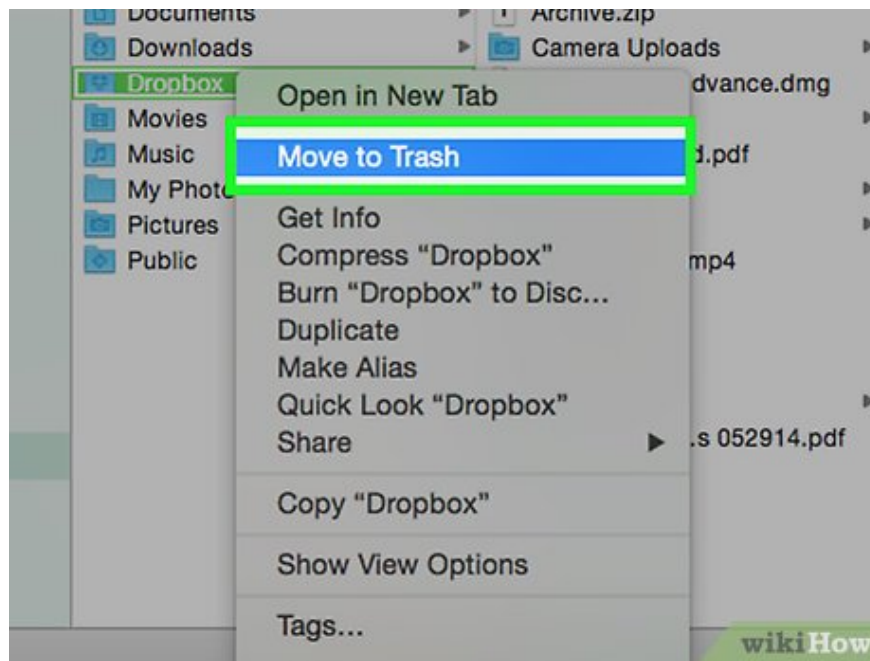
Documents
Downloads
Dropbox
Movies
Music
My Photo
Pictures
Public

Archive.zip
Camera Uploads
dvance.dmg
d.pdf
mp4
.s 052914.pdf

Open in New Tab
Move to Trash
Get Info
Compress "Dropbox"
Burn "Dropbox" to Disc...
Duplicate
Make Alias
Quick Look "Dropbox"
Share
Copy "Dropbox"
Show View Options
Tags...

wikiHow